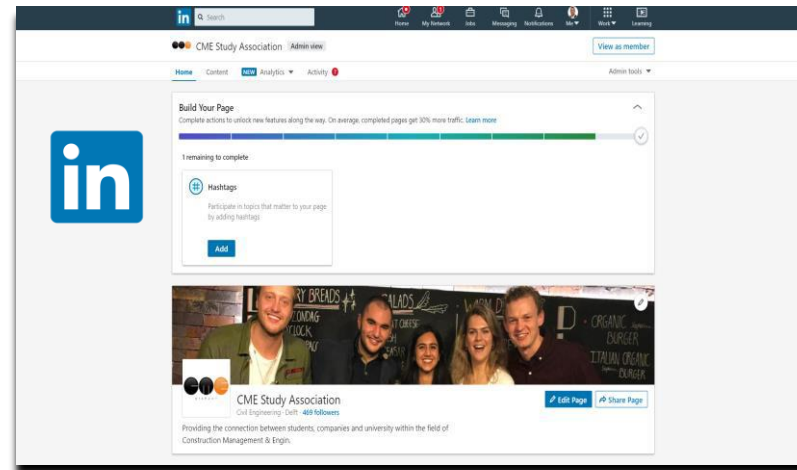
in Search

Home My Network Jobs Messaging Notifications Me Work Learning

CME Study Association Admin view

View as member

Home Content NEW Analytics Activity

Admin tools

Build Your Page

Complete actions to unlock new features along the way. On average, completed pages get 30% more traffic. Learn more

1 remaining to complete

Hashtags

Participate in topics that matter to your page by adding hashtags

Add

in

BREADS SALADS ORGANIC BURGER ITALIAN ORGANIC BURGER

CME Study Association

Civil Engineering · Delft · 469 followers

Edit Page Share Page

Providing the connection between students, companies and university within the field of Construction Management & Engin.